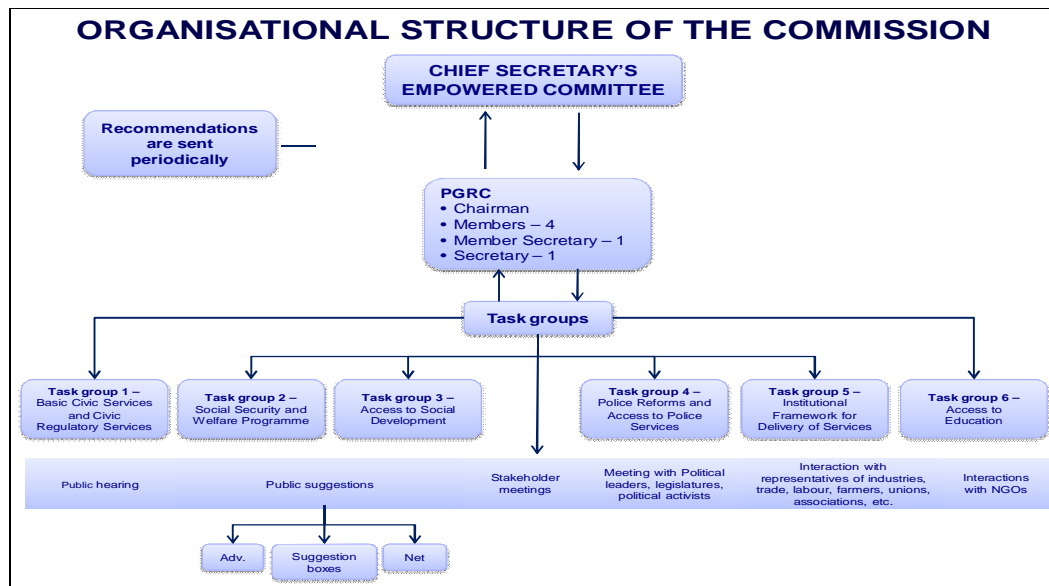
ORGANISATIONAL STRUCTURE OF THE COMMISSION

CHIEF SECRETARY'S EMPOWERED COMMITTEE

Recommendations are sent periodically

PGRC
• Chairman
• Members – 4
• Member Secretary – 1
• Secretary – 1

Task groups

Task group 1 – Basic Civic Services and Civic Regulatory Services

Task group 2 – Social Security and Welfare Programme

Task group 3 – Access to Social Development

Task group 4 – Police Reforms and Access to Police Services

Task group 5 – Institutional Framework for Delivery of Services

Task group 6 – Access to Education

Public hearing

Public suggestions

Stakeholder meetings

Meeting with Political leaders, legislatures, political activists

Interaction with representatives of industries, trade, labour, farmers, unions, associations, etc.

Interactions with NGOs

Adv.

Suggestion boxes

Net